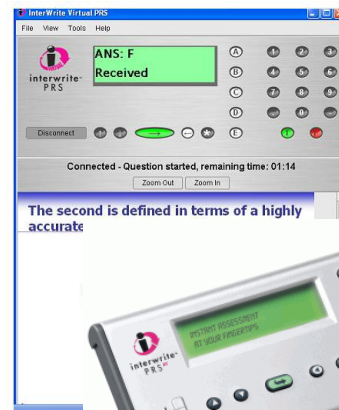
InterWrite Virtual PRS

File View Tools Help

interwrite PRS

ANS: F
Received

A
B
C
D
E

1 2 3
4 5 6
7 8 9
0

Disconnect

Connected - Question started, remaining time: 01:14

Zoom Out Zoom In

The second is defined in terms of a highly accurate

INSTANT ASSESSMENT AT YOUR FINGERTIPS

interwrite PRS